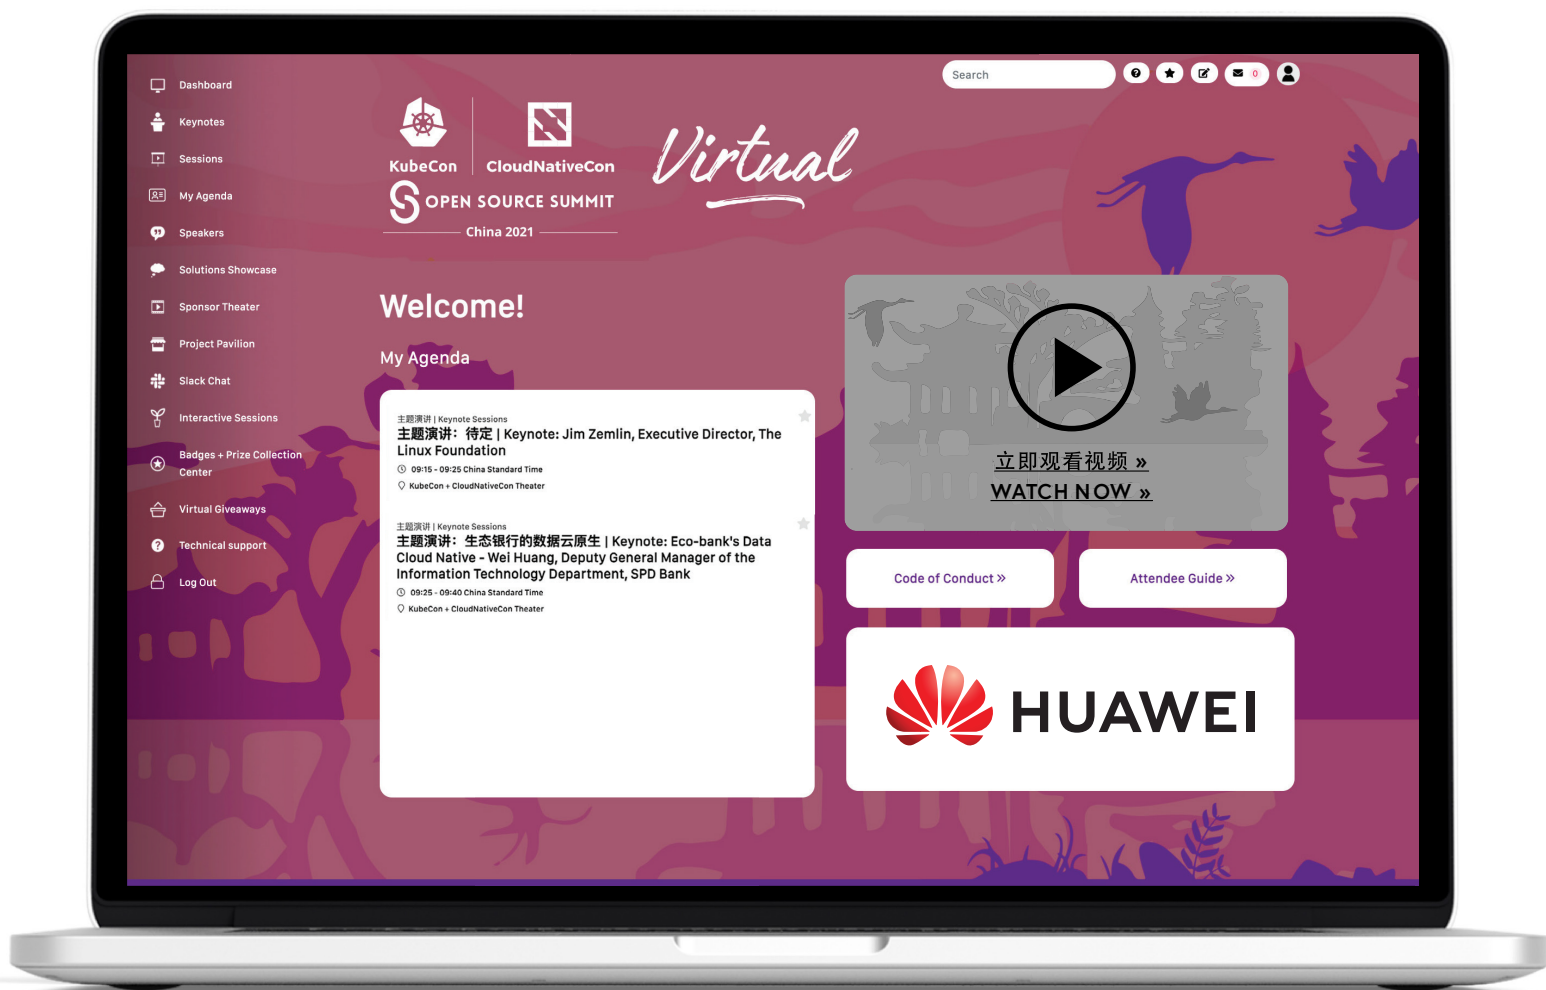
Dashboard
Keynotes
Sessions
My Agenda
Speakers
Solutions Showcase
Sponsor Theater
Project Pavilion
Slack Chat
Interactive Sessions
Badges + Prize Collection Center
Virtual Giveaways
Technical support
Log Out

Search

0

KubeCon
CloudNativeCon
OPEN SOURCE SUMMIT
China 2021

Virtual

Welcome!

My Agenda

主题演讲 | Keynote Sessions
主题演讲：待定 | Keynote: Jim Zemlin, Executive Director, The Linux Foundation
09:15 - 09:25 China Standard Time
KubeCon + CloudNativeCon Theater

主题演讲 | Keynote Sessions
主题演讲：生态银行的数据云原生 | Keynote: Eco-bank's Data Cloud Native - Wei Huang, Deputy General Manager of the Information Technology Department, SPD Bank
09:25 - 09:40 China Standard Time
KubeCon + CloudNativeCon Theater

立即观看视频 »
WATCH NOW »

Code of Conduct »
Attendee Guide »

HUAWEI